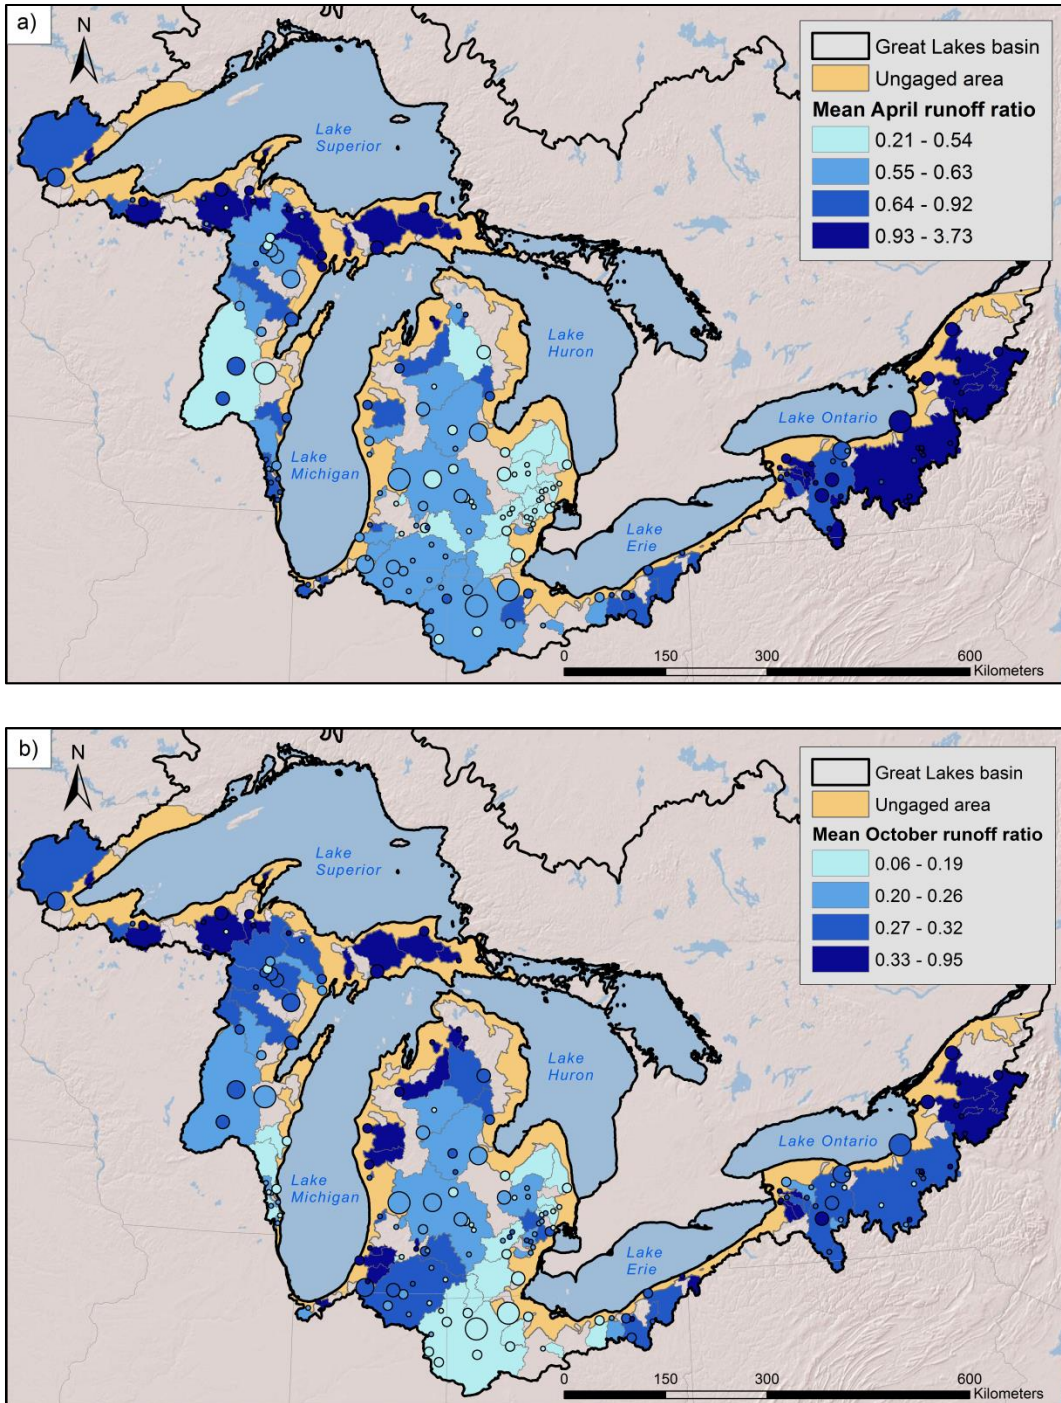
a)

N

Great Lakes basin
Ungaged area
Mean April runoff ratio
0.21 - 0.54
0.55 - 0.63
0.64 - 0.92
0.93 - 3.73

Lake Superior

Lake Huron

Lake Michigan

Lake Ontario

Lake Erie

0 150 300 600 Kilometers

b)

N

Great Lakes basin
Ungaged area
Mean October runoff ratio
0.06 - 0.19
0.20 - 0.26
0.27 - 0.32
0.33 - 0.95

Lake Superior

Lake Huron

Lake Michigan

Lake Ontario

Lake Erie

0 150 300 600 Kilometers